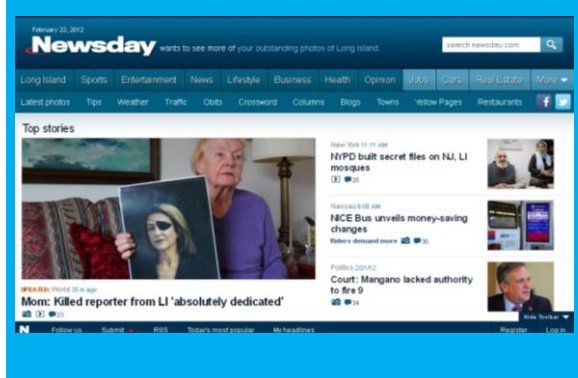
February 22, 2012

Newsday wants to see more of your outstanding photos of Long Island.

search newsday.com

Long Island Sports Entertainment News Lifestyle Business Health Opinion Jobs Cars Real Estate More

Latest photos Tips Weather Traffic Obits Crossword Columns Blogs Towns Yellow Pages Restaurants

Top stories

UPDATED: World 35 m ago

Mom: Killed reporter from LI 'absolutely dedicated'

23

New York 11:11 AM

NYPD built secret files on NJ, LI mosques

26

Nassau 8:08 AM

NICE Bus unveils money-saving changes

Riders demand more 30

Politics 2/21/12

Court: Mangano lacked authority to fire 9

34

Hide Toolbar

N Follow us Submit RSS Today's most popular My headlines Register Log in